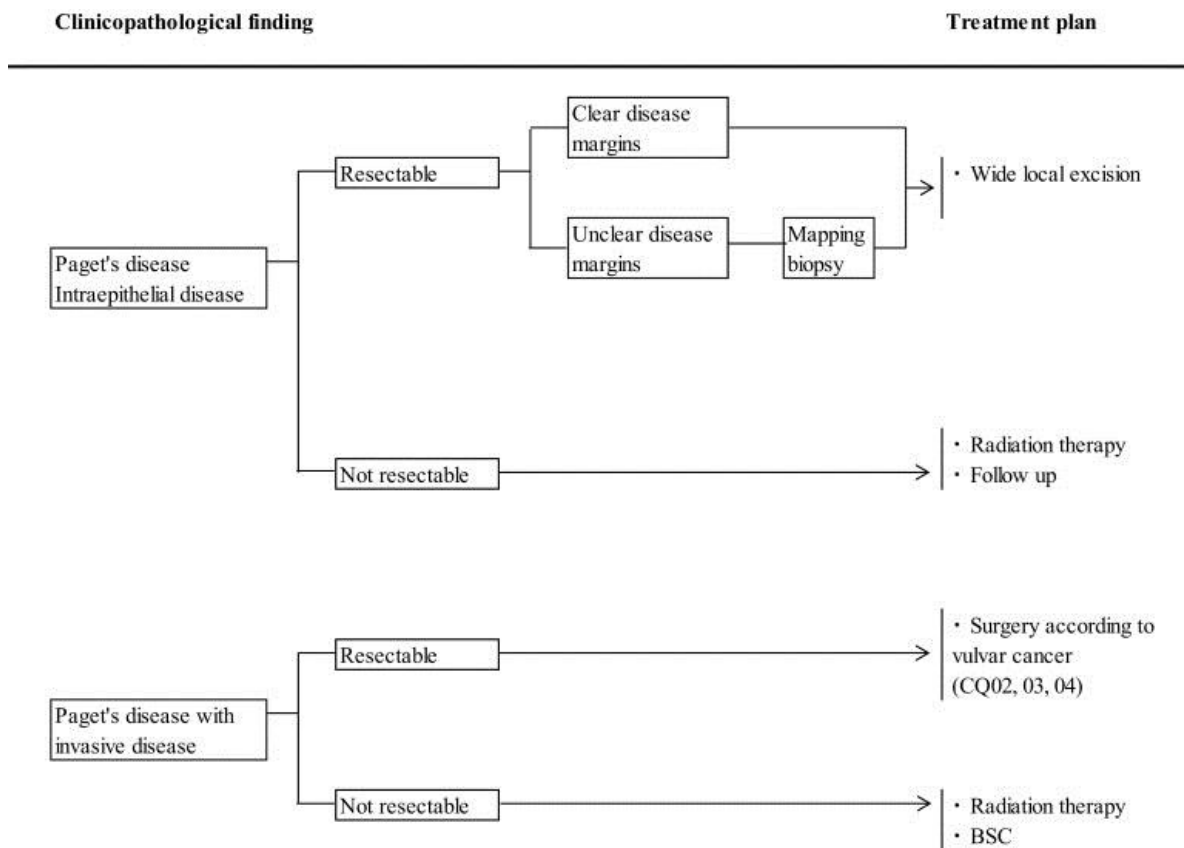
Clinicopathological finding

Treatment plan

Paget's disease
Intraepithelial disease

Resectable

Clear disease margins

Unclear disease margins

Mapping biopsy

・ Wide local excision

Not resectable

・ Radiation therapy
・ Follow up

Paget's disease with invasive disease

Resectable

・ Surgery according to vulvar cancer (CQ02, 03, 04)

Not resectable

・ Radiation therapy
・ BSC